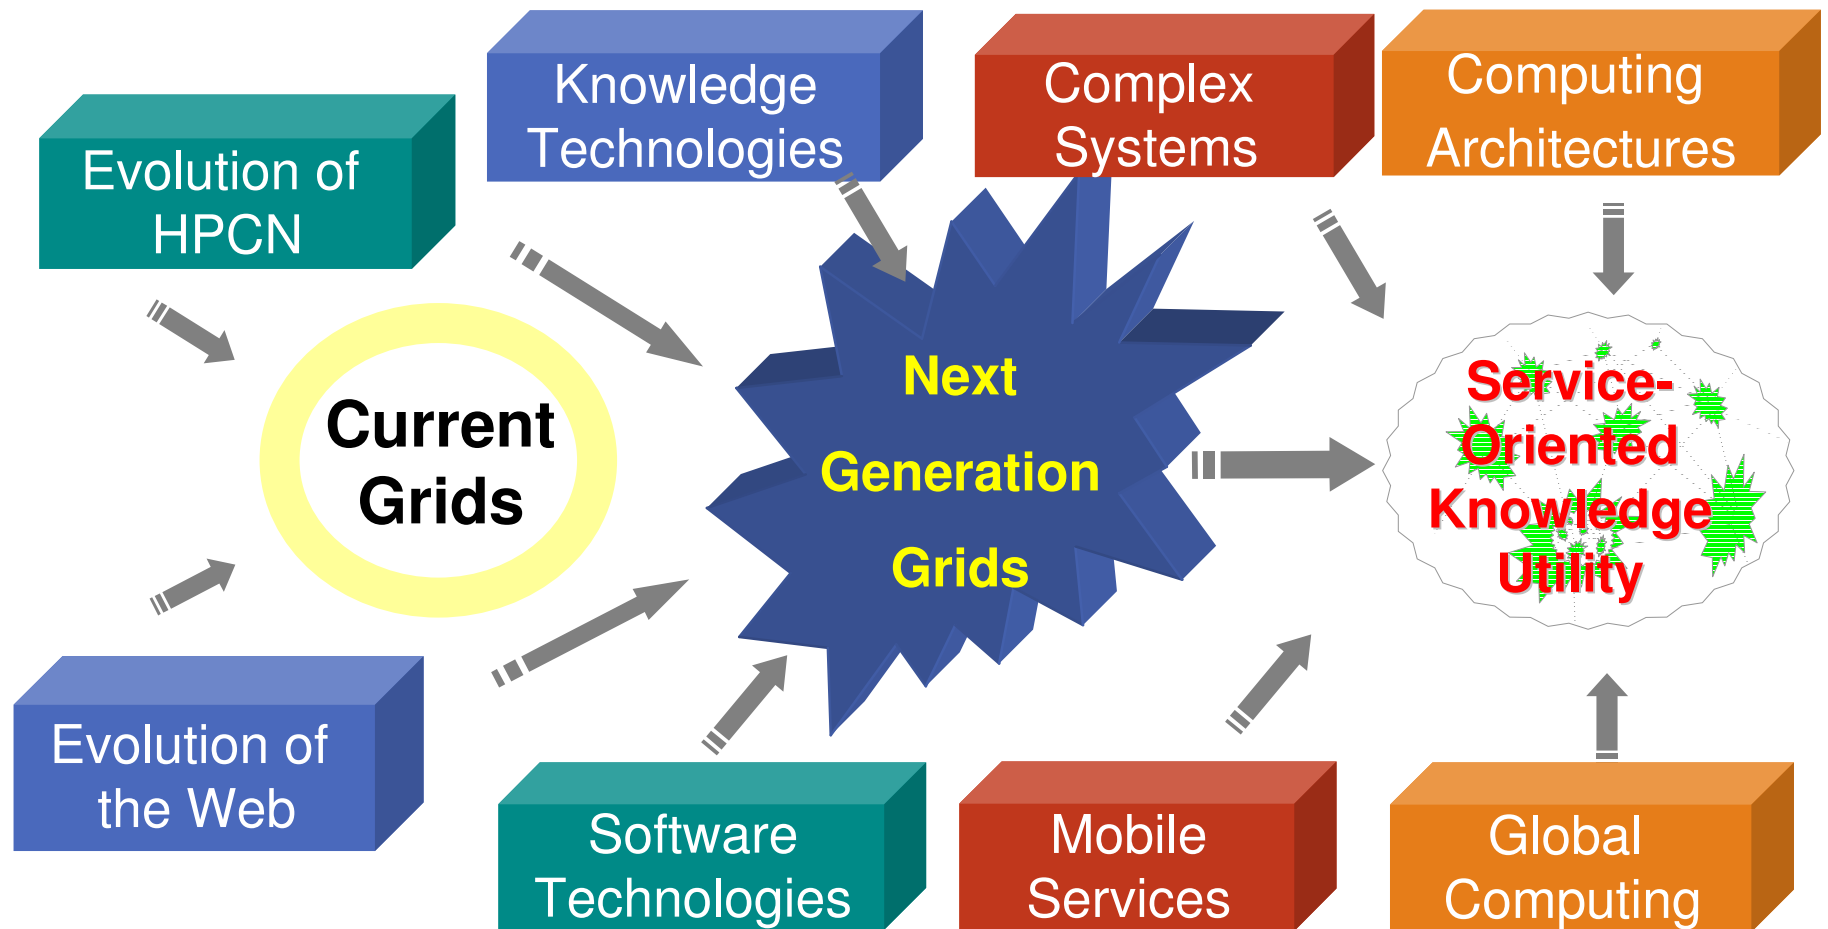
Knowledge Technologies

Complex Systems

Computing Architectures

Evolution of HPCN

Current Grids

Next Generation Grids

Service-Oriented Knowledge Utility

Evolution of the Web

Software Technologies

Mobile Services

Global Computing